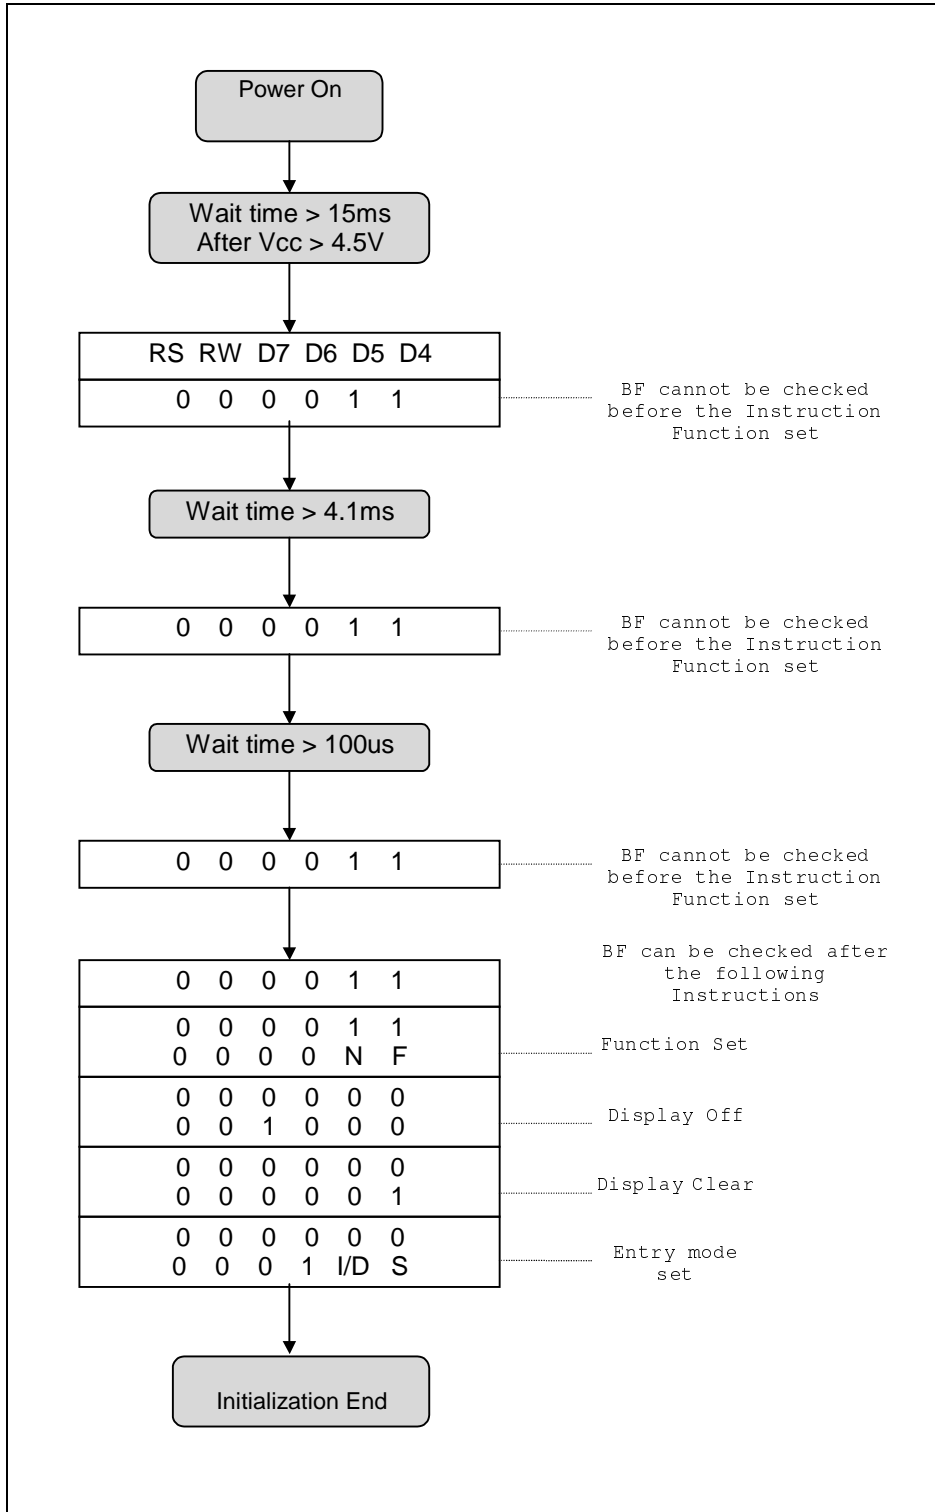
Power On

Wait time > 15ms
After Vcc > 4.5V

RS RW D7 D6 D5 D4

0 0 0 0 1 1

BF cannot be checked before the Instruction Function set

Wait time > 4.1ms

0 0 0 0 1 1

BF cannot be checked before the Instruction Function set

Wait time > 100us

0 0 0 0 1 1

BF cannot be checked before the Instruction Function set

BF can be checked after the following Instructions

0 0 0 0 1 1

0 0 0 0 1 1
0 0 0 0 N F

Function Set

0 0 0 0 0 0
0 0 1 0 0 0

Display Off

0 0 0 0 0 0
0 0 0 0 0 1

Display Clear

0 0 0 0 0 0
0 0 0 1 I/D S

Entry mode set

Initialization End